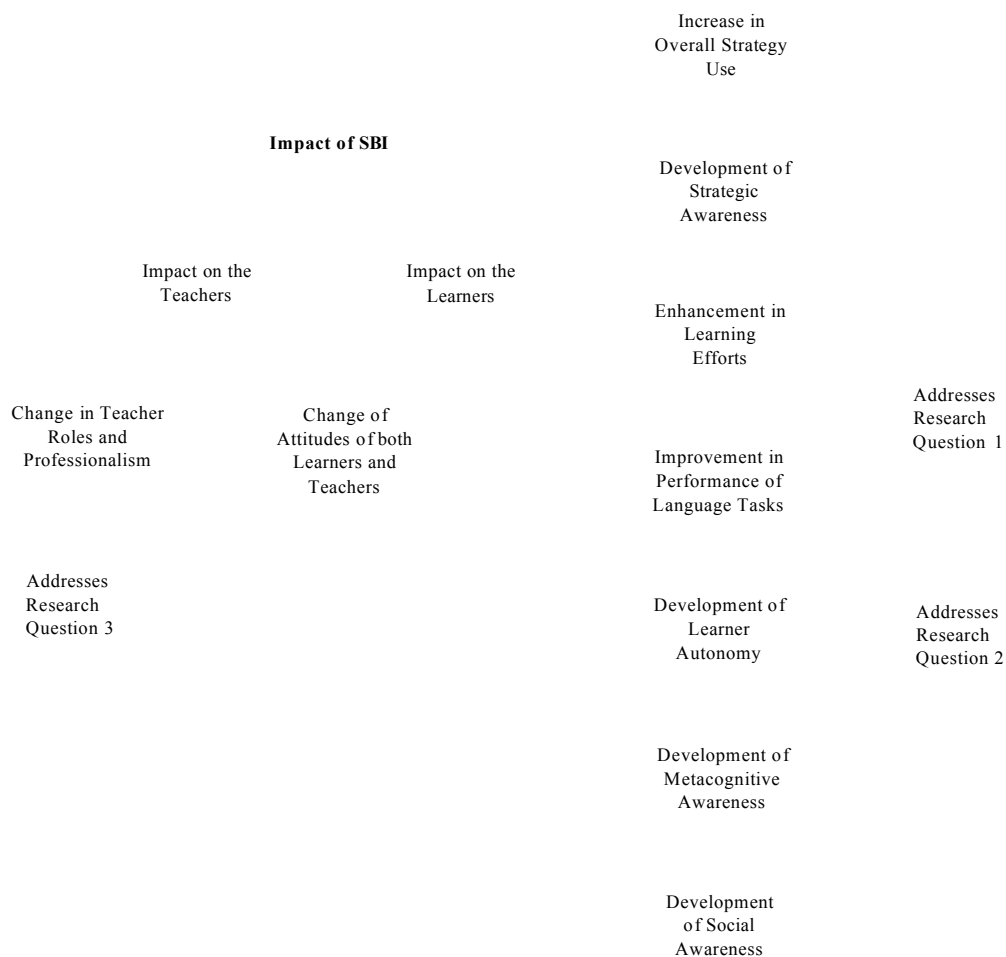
Increase in Overall Strategy Use

Impact of SBI

Development of Strategic Awareness

Impact on the Teachers

Impact on the Learners

Enhancement in Learning Efforts

Change in Teacher Roles and Professionalism

Change of Attitudes of both Learners and Teachers

Addresses Research Question 1

Improvement in Performance of Language Tasks

Addresses Research Question 3

Development of Learner Autonomy

Addresses Research Question 2

Development of Metacognitive Awareness

Development of Social Awareness